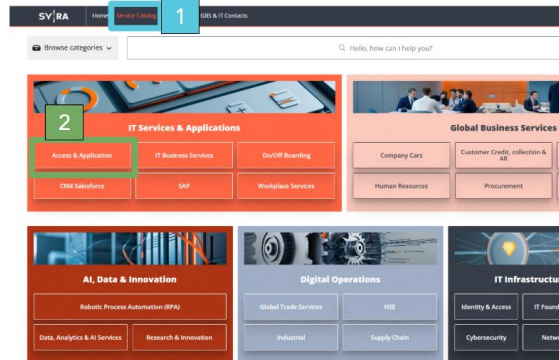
SY|RA Home Service Catalog 1 GBS & IT Contacts

Browse categories

Hello, how can I help you?

2

IT Services & Applications

Access & Application
IT Business Services
On/Off Boarding
CRM Salesforce
SAP
Workplace Services

Global Business Services

Company Cars
Customer Credit, collection & AR
Human Resources
Procurement

AI, Data & Innovation

Robotic Process Automation (RPA)
Data, Analytics & AI Services
Research & Innovation

Digital Operations

Global Trade Services
HSE
Industrial
Supply Chain

IT Infrastructu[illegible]

Identity & Access
IT Found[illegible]
Cybersecurity
Netw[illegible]